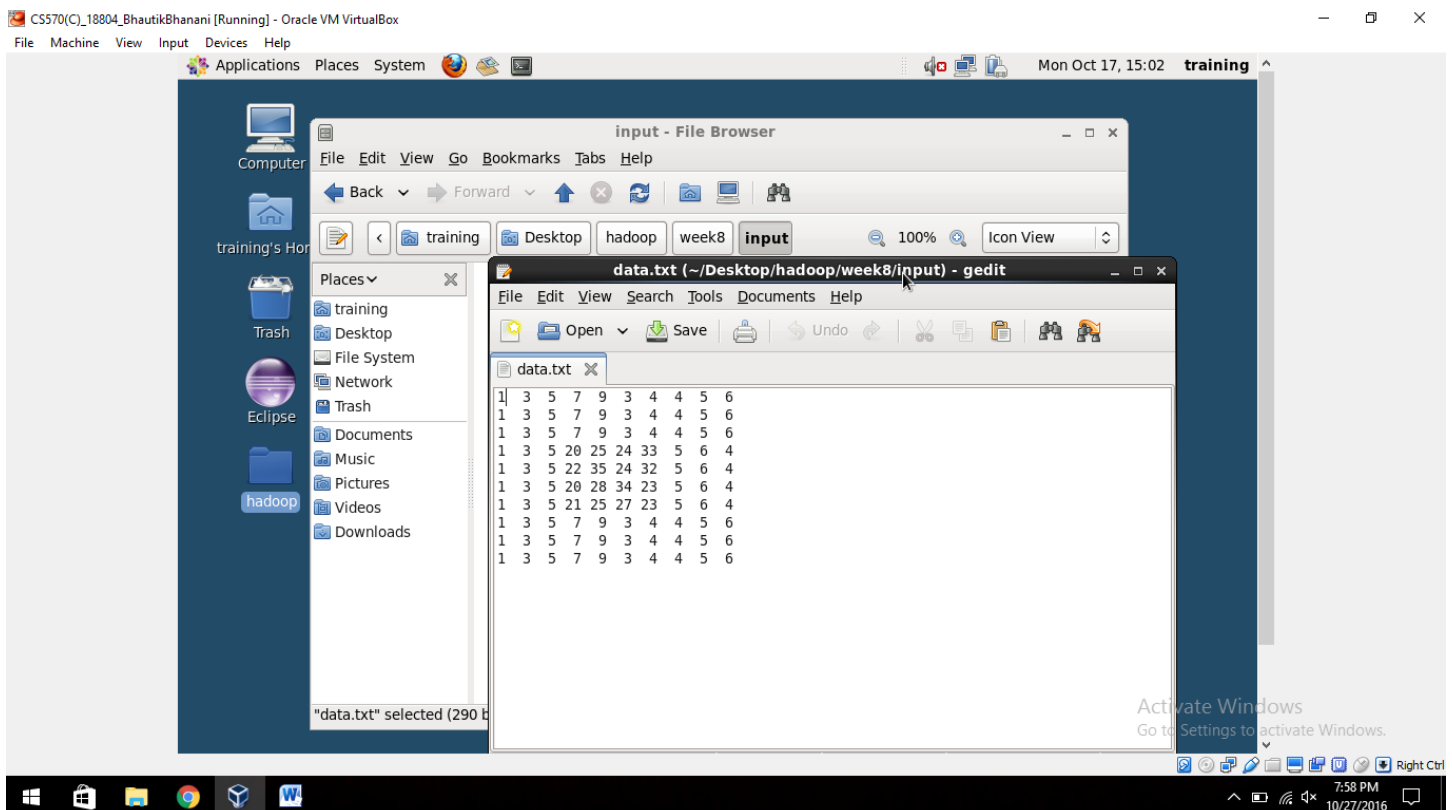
CS570(C)_18804_BhautikBhanani [Running] - Oracle VM VirtualBox
File Machine View Input Devices Help

Applications Places System

Mon Oct 17, 15:02 training

Computer

training's Hor

Trash

Eclipse

hadoop

input - File Browser
File Edit View Go Bookmarks Tabs Help
Back Forward
training Desktop hadoop week8 input 100% Icon View

Places
training
Desktop
File System
Network
Trash
Documents
Music
Pictures
Videos
Downloads

"data.txt" selected (290 b

data.txt (~/Desktop/hadoop/week8/input) - gedit
File Edit View Search Tools Documents Help
Open Save Undo
data.txt

1 3 5 7 9 3 4 4 5 6
1 3 5 7 9 3 4 4 5 6
1 3 5 7 9 3 4 4 5 6
1 3 5 20 25 24 33 5 6 4
1 3 5 22 35 24 32 5 6 4
1 3 5 20 28 34 23 5 6 4
1 3 5 21 25 27 23 5 6 4
1 3 5 7 9 3 4 4 5 6
1 3 5 7 9 3 4 4 5 6
1 3 5 7 9 3 4 4 5 6

Activate Windows
Go to Settings to activate Windows.

Right Ctrl

7:58 PM
10/27/2016